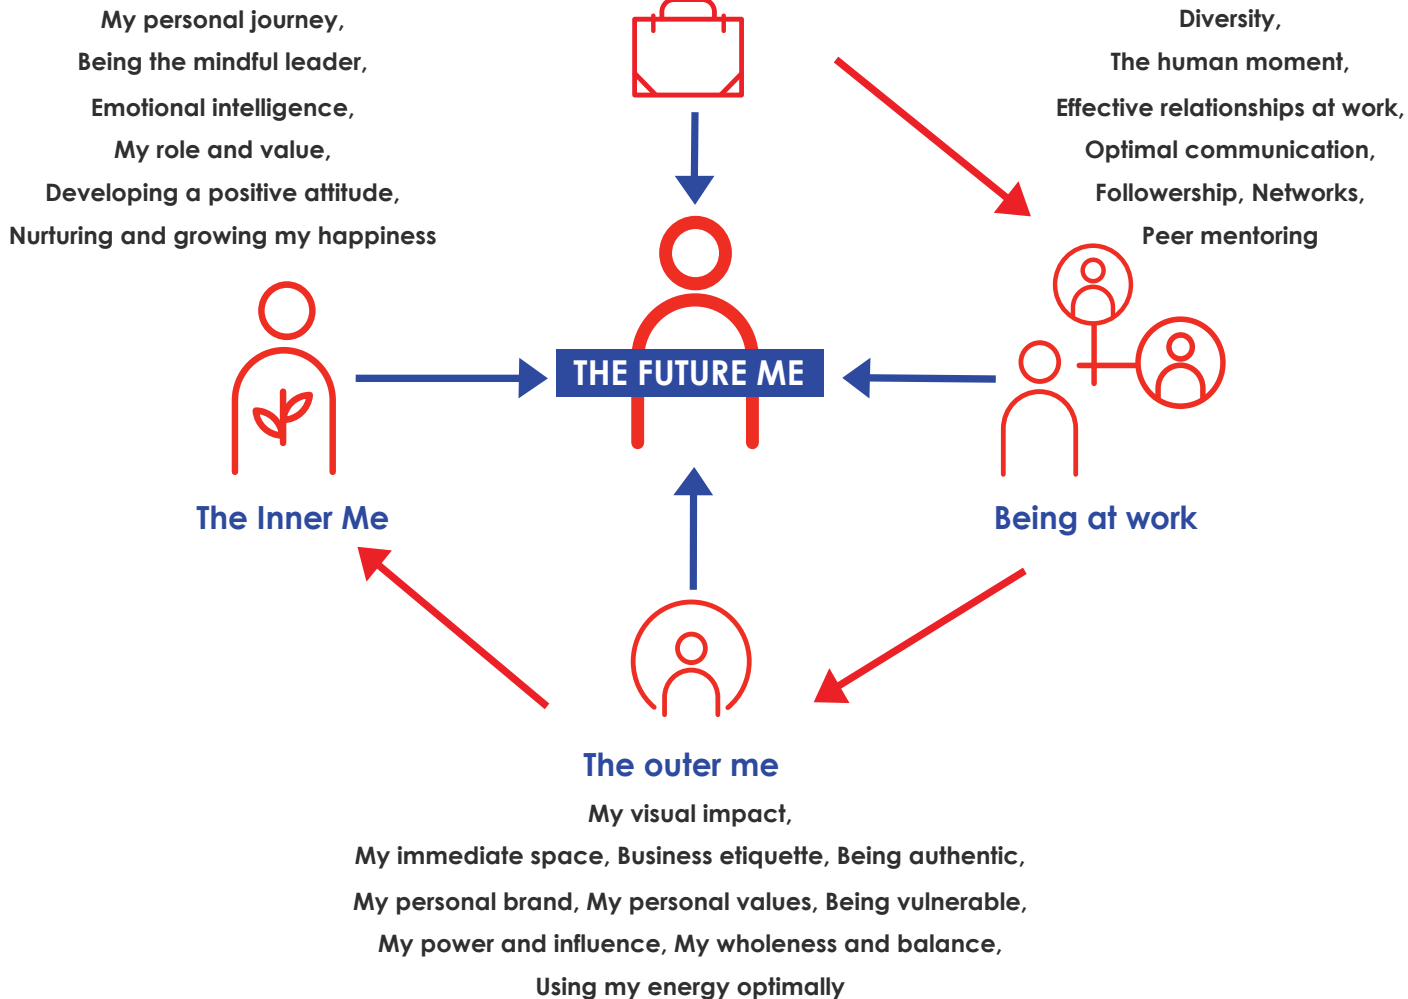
My personal journey,
Being the mindful leader,
Emotional intelligence,
My role and value,
Developing a positive attitude,
Nurturing and growing my happiness

Diversity,
The human moment,
Effective relationships at work,
Optimal communication,
Followership, Networks,
Peer mentoring

THE FUTURE ME

The Inner Me

Being at work

The outer me
My visual impact,
My immediate space, Business etiquette, Being authentic,
My personal brand, My personal values, Being vulnerable,
My power and influence, My wholeness and balance,
Using my energy optimally